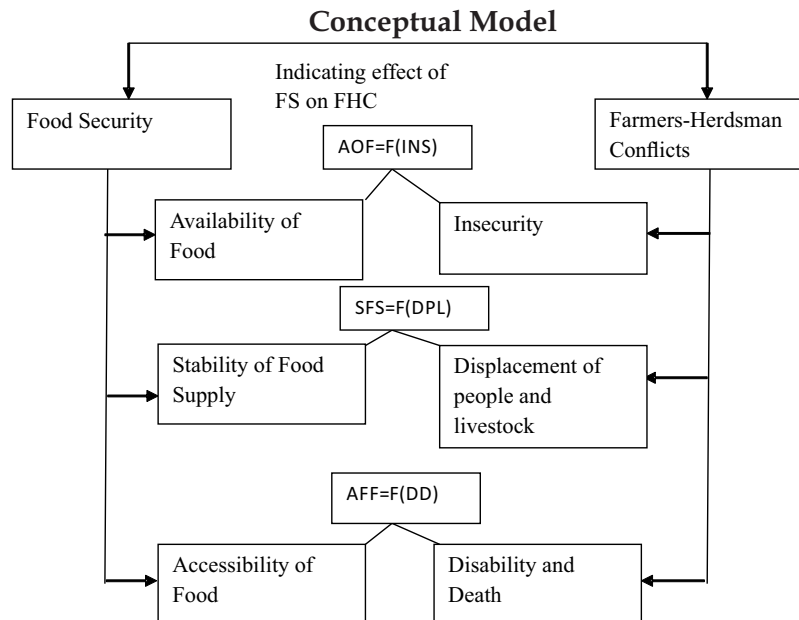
Conceptual Model

Indicating effect of FS on FHC

Food Security

Farmers-Herdsman Conflicts

AOF=F(INS)

Availability of Food

Insecurity

SFS=F(DPL)

Stability of Food Supply

Displacement of people and livestock

AFF=F(DD)

Accessibility of Food

Disability and Death